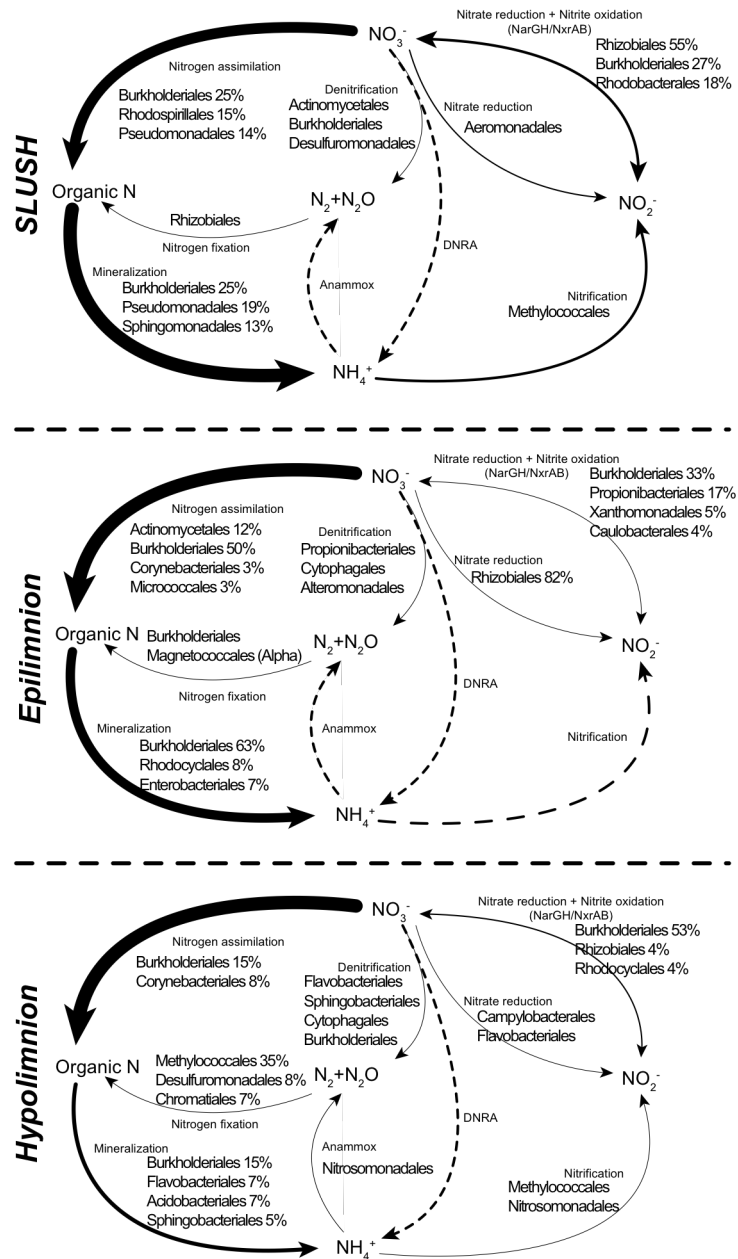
SLUSH

$NO_3^-$

Nitrate reduction + Nitrite oxidation (NarGH/NxrAB)

Rhizobiales 55%
Burkholderiales 27%
Rhodobacterales 18%

Nitrogen assimilation

Burkholderiales 25%
Rhodospirillales 15%
Pseudomonadales 14%

Denitrification
Actinomycetales
Burkholderiales
Desulfuromonadales

Nitrate reduction
Aeromonadales

Organic N

$N_2$+$N_2O$

$NO_2^-$

Rhizobiales
Nitrogen fixation

DNRA

Mineralization
Burkholderiales 25%
Pseudomonadales 19%
Sphingomonadales 13%

Anammox

Nitrification
Methylococcales

$NH_4^+$

Epilimnion

$NO_3^-$

Nitrate reduction + Nitrite oxidation (NarGH/NxrAB)

Burkholderiales 33%
Propionibacteriales 17%
Xanthomonadales 5%
Caulobacterales 4%

Nitrogen assimilation
Actinomycetales 12%
Burkholderiales 50%
Corynebacteriales 3%
Micrococcales 3%

Denitrification
Propionibacteriales
Cytophagales
Alteromonadales

Nitrate reduction
Rhizobiales 82%

Organic N

Burkholderiales
Magnetococcales (Alpha)

$N_2$+$N_2O$

$NO_2^-$

Nitrogen fixation

DNRA

Mineralization
Burkholderiales 63%
Rhodocyclales 8%
Enterobacteriales 7%

Anammox

Nitrification

$NH_4^+$

Hypolimnion

$NO_3^-$

Nitrate reduction + Nitrite oxidation (NarGH/NxrAB)

Burkholderiales 53%
Rhizobiales 4%
Rhodocyclales 4%

Nitrogen assimilation
Burkholderiales 15%
Corynebacteriales 8%

Denitrification
Flavobacteriales
Sphingobacteriales
Cytophagales
Burkholderiales

Nitrate reduction
Campylobacterales
Flavobacteriales

Organic N

Methylococcales 35%
Desulfuromonadales 8%
Chromatiales 7%

$N_2$+$N_2O$

$NO_2^-$

Nitrogen fixation

DNRA

Mineralization
Burkholderiales 15%
Flavobacteriales 7%
Acidobacteriales 7%
Sphingobacteriales 5%

Anammox
Nitrosomonadales

Nitrification
Methylococcales
Nitrosomonadales

$NH_4^+$